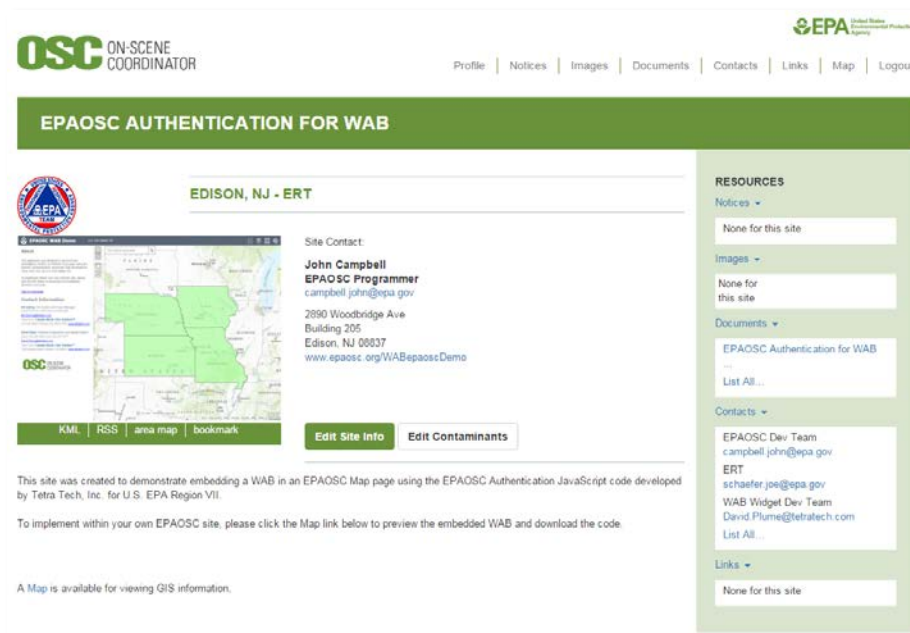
OSC ON-SCENE COORDINATOR

EPA United States Environmental Protection Agency

Profile | Notices | Images | Documents | Contacts | Links | Map | Logou

EPAOSC AUTHENTICATION FOR WAB

EPA TEAM

EDISON, NJ - ERT

EPAOSC WAB Demo

OSC ON-SCENE COORDINATOR

KML | RSS | area map | bookmark

Site Contact:

John Campbell
EPAOSC Programmer
campbell.john@epa.gov

2890 Woodbridge Ave
Building 205
Edison, NJ 08837
www.epaosc.org/WABepaoscDemo

Edit Site Info | Edit Contaminants

This site was created to demonstrate embedding a WAB in an EPAOSC Map page using the EPAOSC Authentication JavaScript code developed by Tetra Tech, Inc. for U.S. EPA Region VII.

To implement within your own EPAOSC site, please click the Map link below to preview the embedded WAB and download the code.

A Map is available for viewing GIS information.

RESOURCES

Notices
None for this site

Images
None for this site

Documents
EPAOSC Authentication for WAB
...
List All...

Contacts
EPAOSC Dev Team
campbell.john@epa.gov
ERT
schaefer.joe@epa.gov
WAB Widget Dev Team
David.Plume@tetratech.com
List All...

Links
None for this site